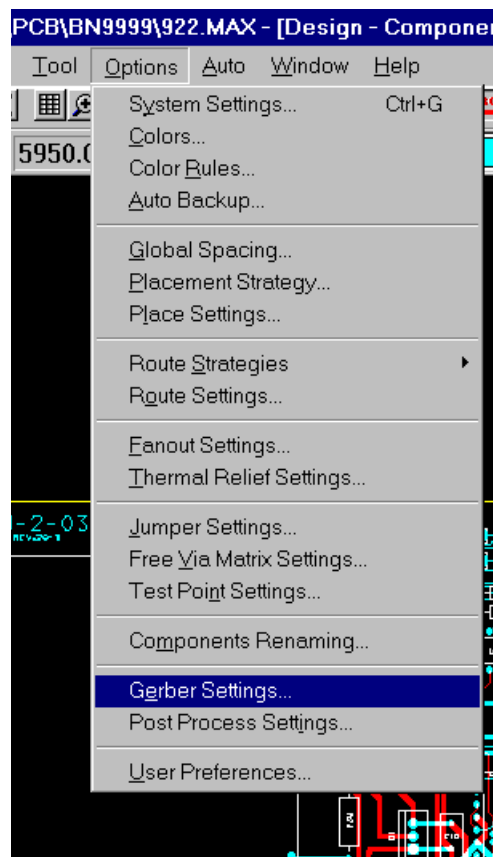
PCB\BN9999\922.MAX - [Design - Componer

Tool Options Auto Window Help

5950.0

1-2-03

System Settings... Ctrl+G
Colors...
Color Rules...
Auto Backup...

Global Spacing...
Placement Strategy...
Place Settings...

Route Strategies
Route Settings...

Fanout Settings...
Thermal Relief Settings...

Jumper Settings...
Free Via Matrix Settings...
Test Point Settings...

Components Renaming...

Gerber Settings...
Post Process Settings...

User Preferences...